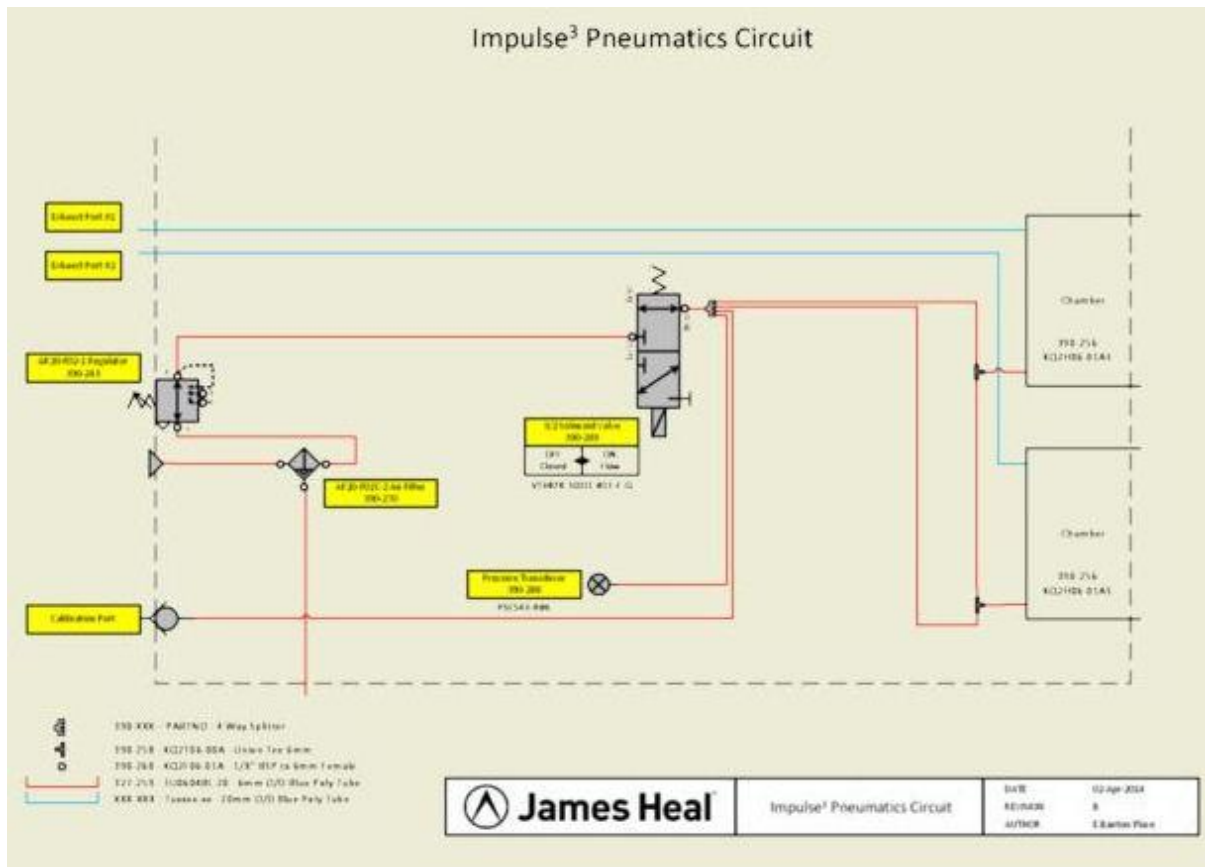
Impulse³ Pneumatics Circuit

Exhaust Port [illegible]

Exhaust Port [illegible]

AR20-F02-1 Regulator
390-283

AF20-F02C-2 Air Filter
390-270

3/2 Solenoid Valve
390-289

Off
Closed

ON
Flow

VT307K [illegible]

Pressure Transducer
390-288

PSE543-R06

Calibration Port

Chamber

390-256
KQ2H06-01AS

Chamber

390-256
KQ2H06-01AS

390-XXX - PARTNO - 4 Way Splitter

390-258 KQ2T06-00A Union Tee 6mm

390-260 KQ2F06-01A 1/8" BSP to 6mm Female

327-259 TU0604BU-20 6mm O/D Blue Poly Tube

XXX-XXX Tuxxxx-xx 20mm O/D Blue Poly Tube

James Heal

Impulse³ Pneumatics Circuit

| DATE | 02-Apr-2014 |
|---|---|
| REVISION | B |
| AUTHOR | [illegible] |